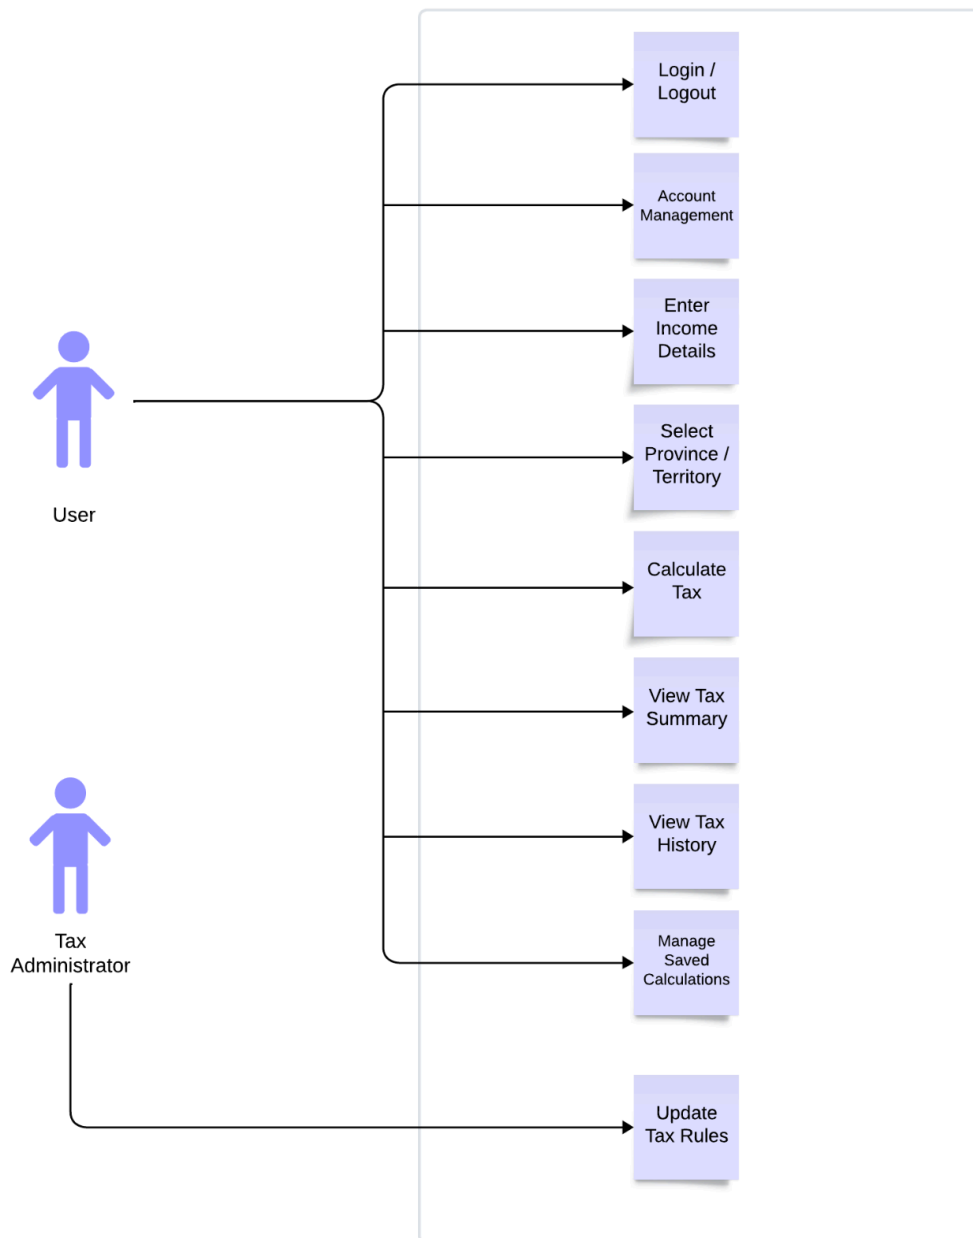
User

Tax Administrator

Login / Logout

Account Management

Enter Income Details

Select Province / Territory

Calculate Tax

View Tax Summary

View Tax History

Manage Saved Calculations

Update Tax Rules